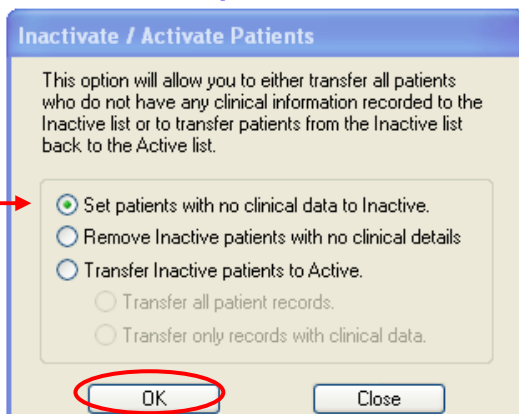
Inactivate / Activate Patients

This option will allow you to either transfer all patients who do not have any clinical information recorded to the Inactive list or to transfer patients from the Inactive list back to the Active list.

Set patients with no clinical data to Inactive.
Remove Inactive patients with no clinical details
Transfer Inactive patients to Active.
Transfer all patient records.
Transfer only records with clinical data.

OK
Close